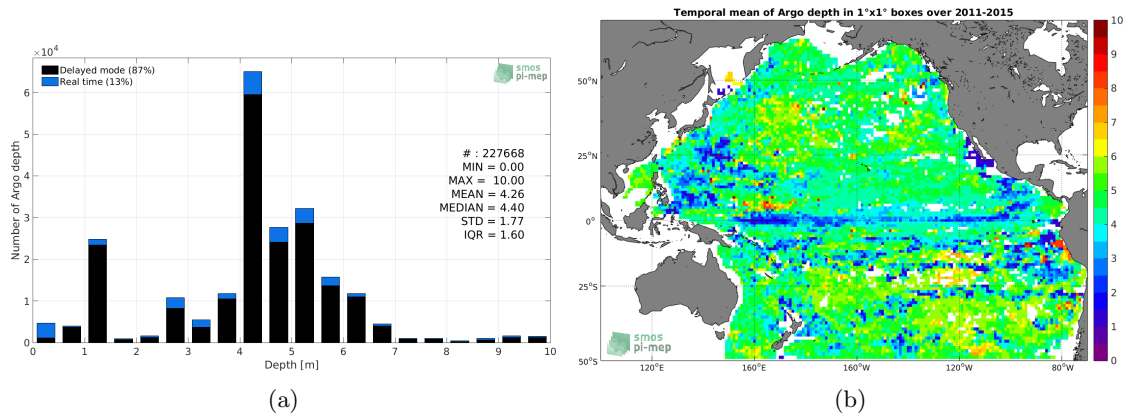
$\times 10^4$

Delayed mode (87%)
Real time (13%)

smos pi-mep

# : 227668
MIN = 0.00
MAX = 10.00
MEAN = 4.26
MEDIAN = 4.40
STD = 1.77
IQR = 1.60

Number of Argo depth

6
5
4
3
2
1
0

0 1 2 3 4 5 6 7 8 9 10

Depth [m]

(a)

Temporal mean of Argo depth in 1°x1° boxes over 2011-2015

50°N
25°N
0°
25°S
50°S

120°E 160°E 160°W 120°W 80°W

smos pi-mep

10
9
8
7
6
5
4
3
2
1
0

(b)